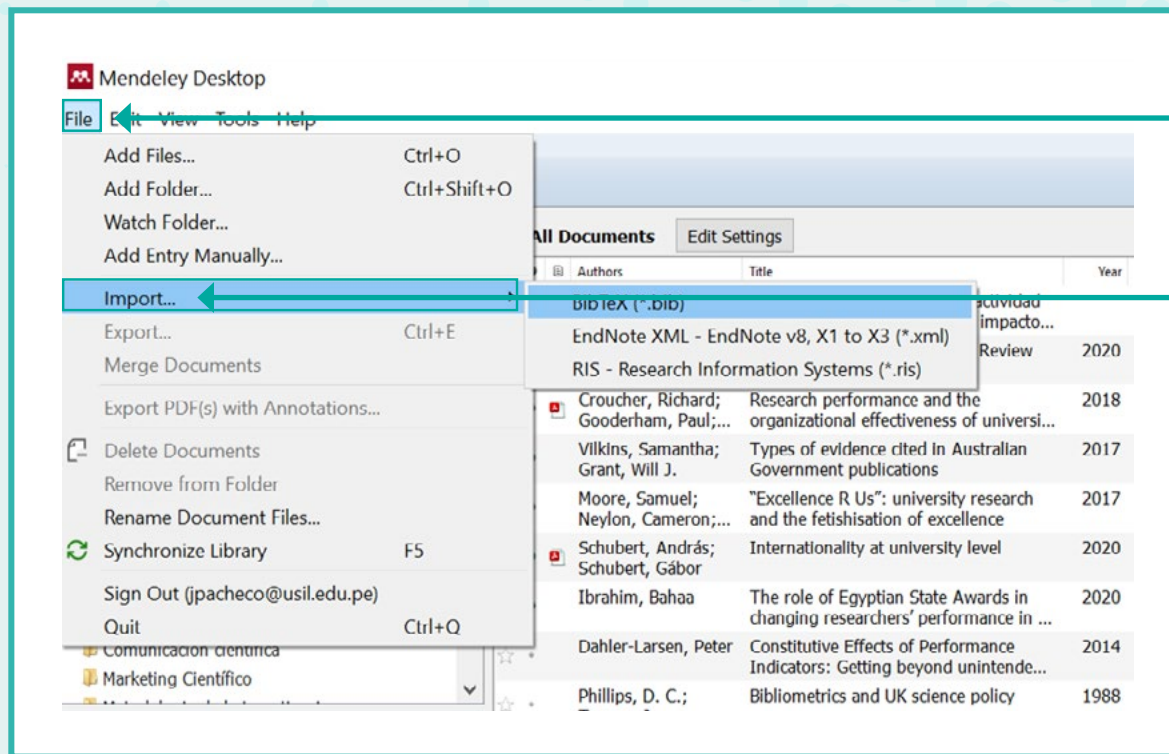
Mendeley Desktop

File Edit View Tools Help

Add Files... Ctrl+O
Add Folder... Ctrl+Shift+O
Watch Folder...
Add Entry Manually...
Import...
Export... Ctrl+E
Merge Documents
Export PDF(s) with Annotations...
Delete Documents
Remove from Folder
Rename Document Files...
Synchronize Library F5
Sign Out (jpacheco@usil.edu.pe)
Quit Ctrl+Q

BibTeX (*.bib)
EndNote XML - EndNote v8, X1 to X3 (*.xml)
RIS - Research Information Systems (*.ris)

Comunicación científica
Marketing Científico

All Documents Edit Settings

| Authors | Title | Year |
|---|---|---|
| | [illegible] actividad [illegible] impacto... | |
| | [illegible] Review | 2020 |
| Croucher, Richard; Gooderham, Paul;... | Research performance and the organizational effectiveness of universi... | 2018 |
| Vilkins, Samantha; Grant, Will J. | Types of evidence cited in Australian Government publications | 2017 |
| Moore, Samuel; Neylon, Cameron;... | "Excellence R Us": university research and the fetishisation of excellence | 2017 |
| Schubert, András; Schubert, Gábor | Internationality at university level | 2020 |
| Ibrahim, Bahaa | The role of Egyptian State Awards in changing researchers' performance in ... | 2020 |
| Dahler-Larsen, Peter | Constitutive Effects of Performance Indicators: Getting beyond unintende... | 2014 |
| Phillips, D. C.; | Bibliometrics and UK science policy | 1988 |